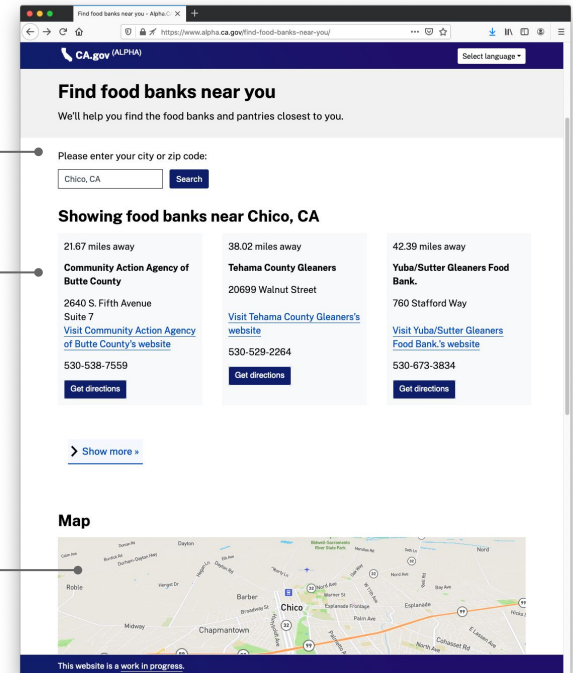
Find food banks near you - Alpha.C ×

https://www.alpha.ca.gov/find-food-banks-near-you/

CA.gov (ALPHA)

Select language

Find food banks near you

We'll help you find the food banks and pantries closest to you.

Please enter your city or zip code:

Chico, CA

Search

Showing food banks near Chico, CA

21.67 miles away

Community Action Agency of Butte County

2640 S. Fifth Avenue
Suite 7
Visit Community Action Agency of Butte County's website

530-538-7559

Get directions

38.02 miles away

Tehama County Gleaners

20699 Walnut Street

Visit Tehama County Gleaners's website

530-529-2264

Get directions

42.39 miles away

Yuba/Sutter Gleaners Food Bank.

760 Stafford Way

Visit Yuba/Sutter Gleaners Food Bank.'s website

530-673-3834

Get directions

Show more »

Map

Dayton
Durham Dayton Hwy
Nord
Roble
Barber
Chico
Esplanade
Midway
Chapmantown
Palm Ave
Cohasset Rd

This website is a work in progress.